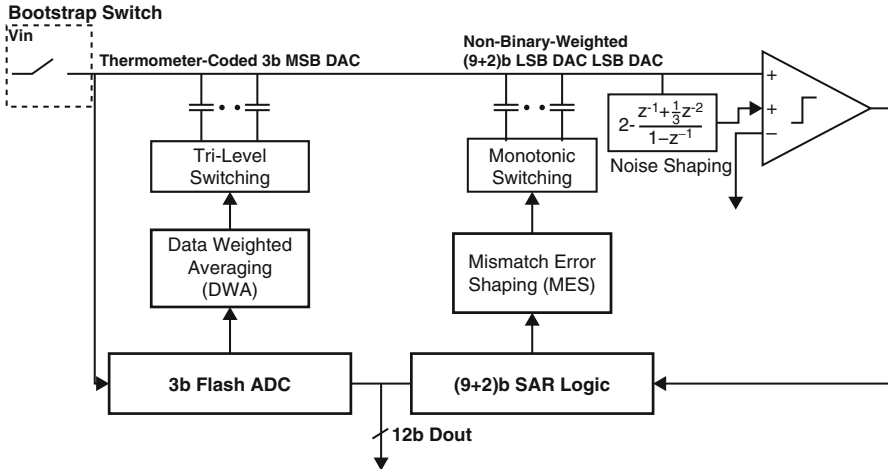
Bootstrap Switch

Vin

Thermometer-Coded 3b MSB DAC

Non-Binary-Weighted (9+2)b LSB DAC LSB DAC

+

+

−

$2-\frac{z^{-1}+\frac{1}{3}z^{-2}}{1-z^{-1}}$

Noise Shaping

Tri-Level Switching

Monotonic Switching

Data Weighted Averaging (DWA)

Mismatch Error Shaping (MES)

3b Flash ADC

(9+2)b SAR Logic

12b Dout